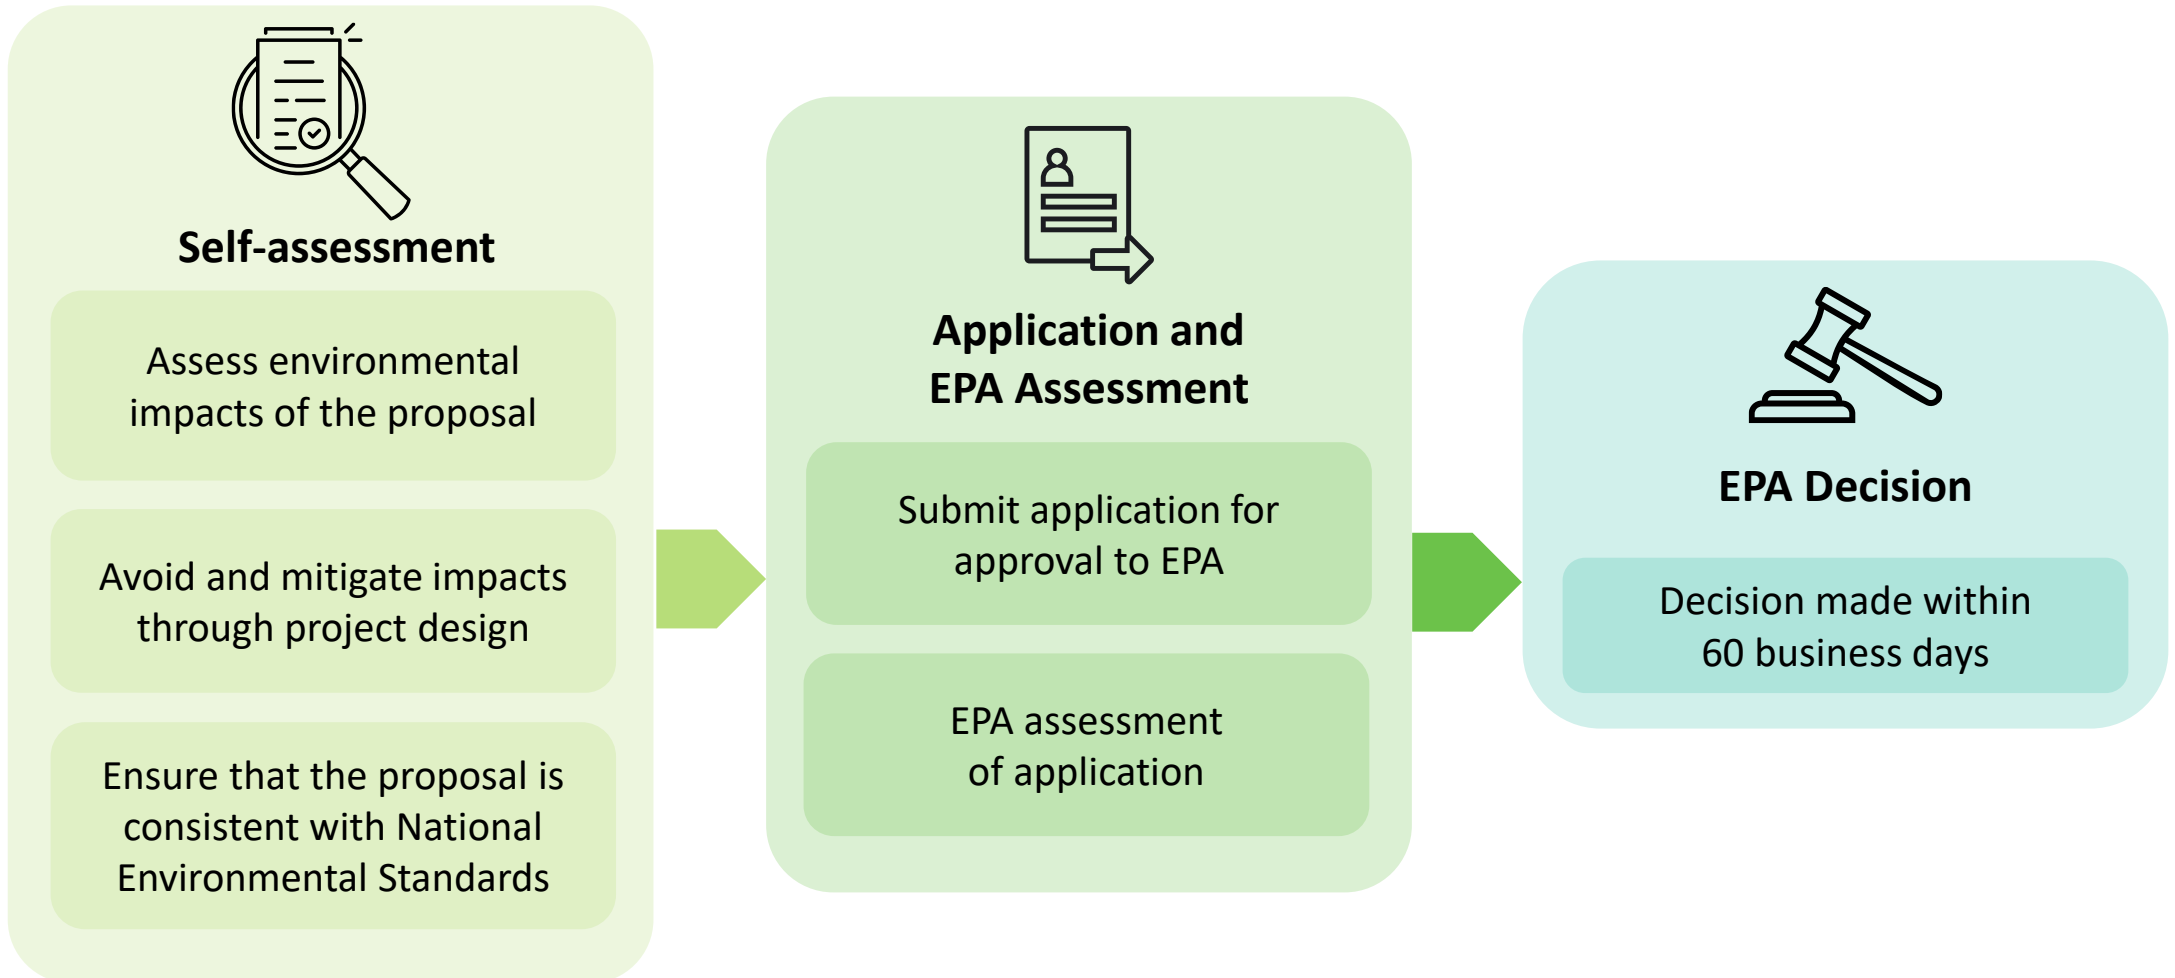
Self-assessment

Assess environmental impacts of the proposal

Avoid and mitigate impacts through project design

Ensure that the proposal is consistent with National Environmental Standards

Application and EPA Assessment

Submit application for approval to EPA

EPA assessment of application

EPA Decision

Decision made within 60 business days